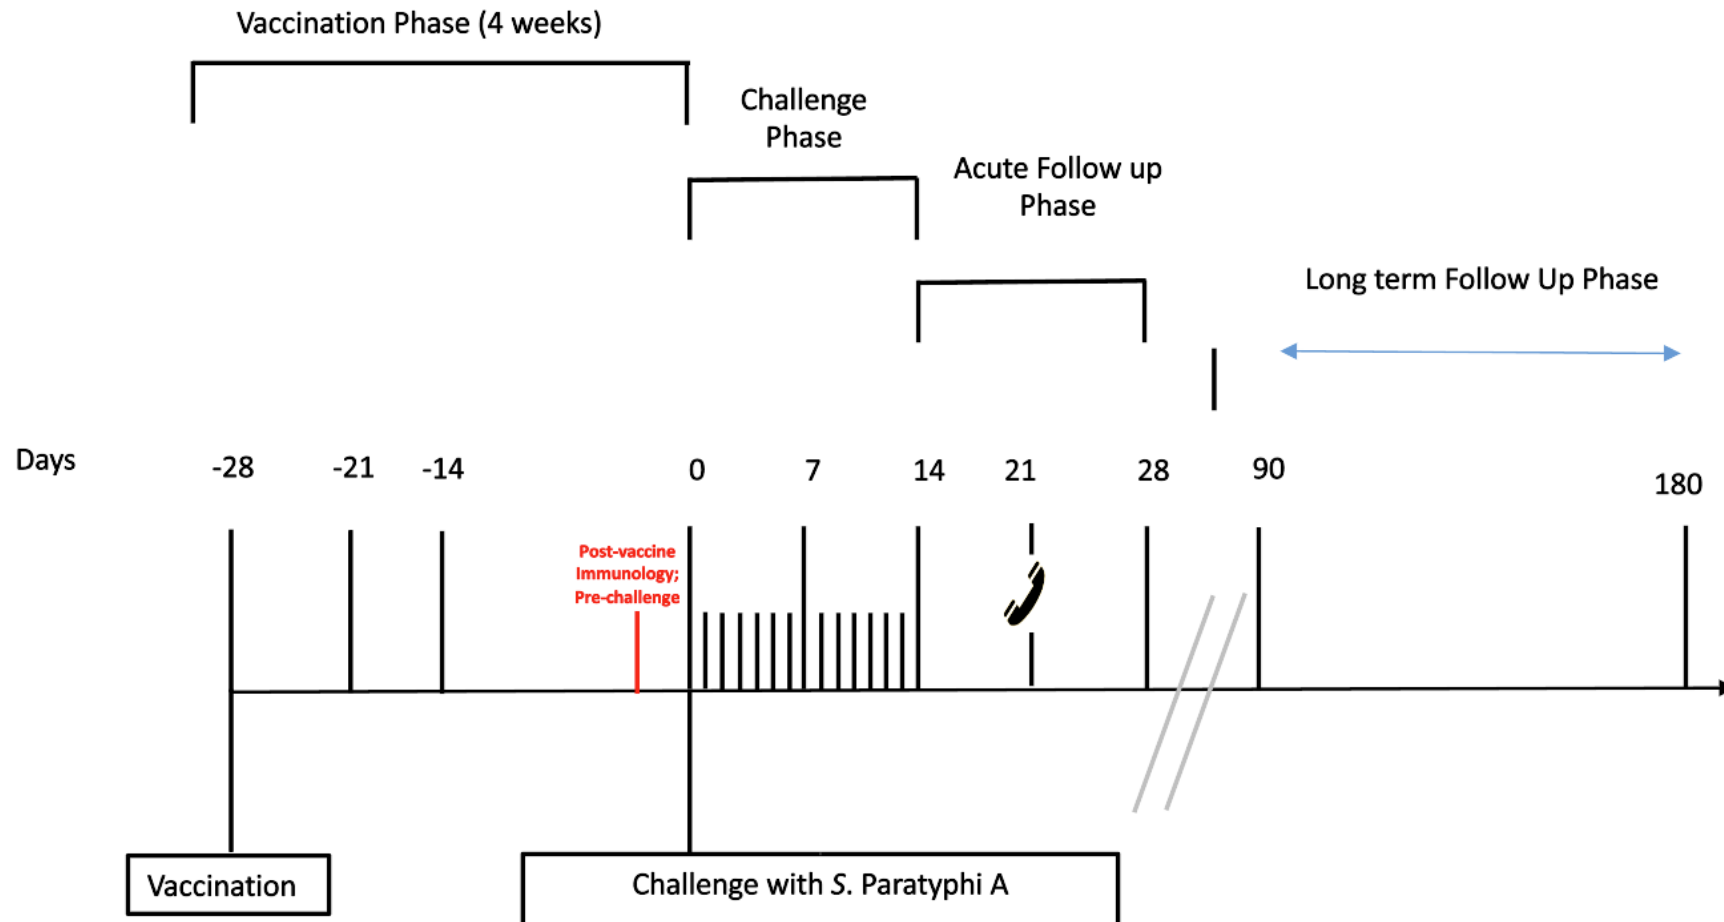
Vaccination Phase (4 weeks)

Challenge Phase

Acute Follow up Phase

Long term Follow Up Phase

Days

-28

-21

-14

0

7

14

21

28

90

180

Post-vaccine Immunology; Pre-challenge

Vaccination

Challenge with S. Paratyphi A